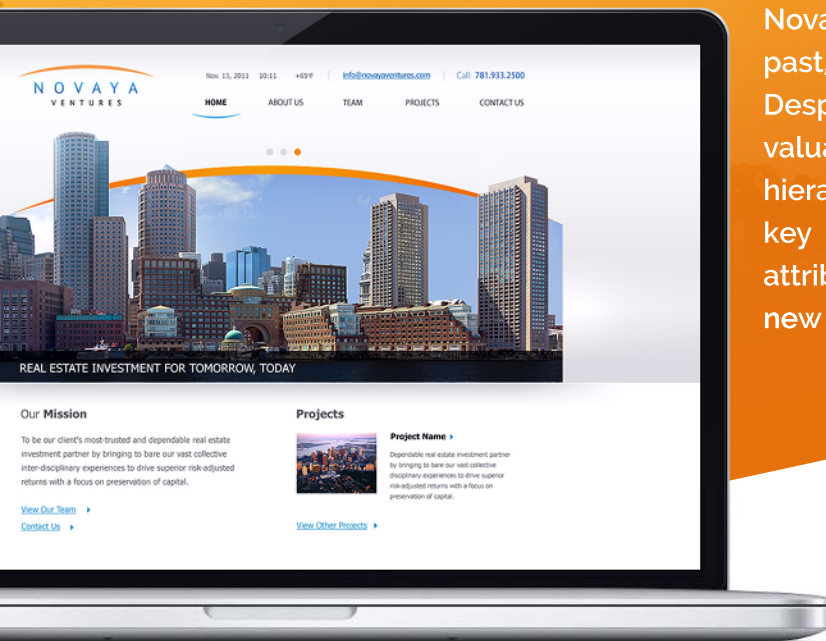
NOVAYA
VENTURES

Nov. 13, 2011 10:11 +65°F info@novayaventures.com Call 781.933.2500

HOME ABOUT US TEAM PROJECTS CONTACT US

REAL ESTATE INVESTMENT FOR TOMORROW, TODAY

Our Mission

To be our client's most-trusted and dependable real estate investment partner by bringing to bare our vast collective inter-disciplinary experiences to drive superior risk-adjusted returns with a focus on preservation of capital.

View Our Team

Contact Us

Projects

Project Name

Dependable real estate investment partner by bringing to bare our vast collective disciplinary experiences to drive superior risk-adjusted returns with a focus on preservation of capital.

View Other Projects

Nova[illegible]
past,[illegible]
Desp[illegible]
valua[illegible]
hiera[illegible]
key
attrib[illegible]
new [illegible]